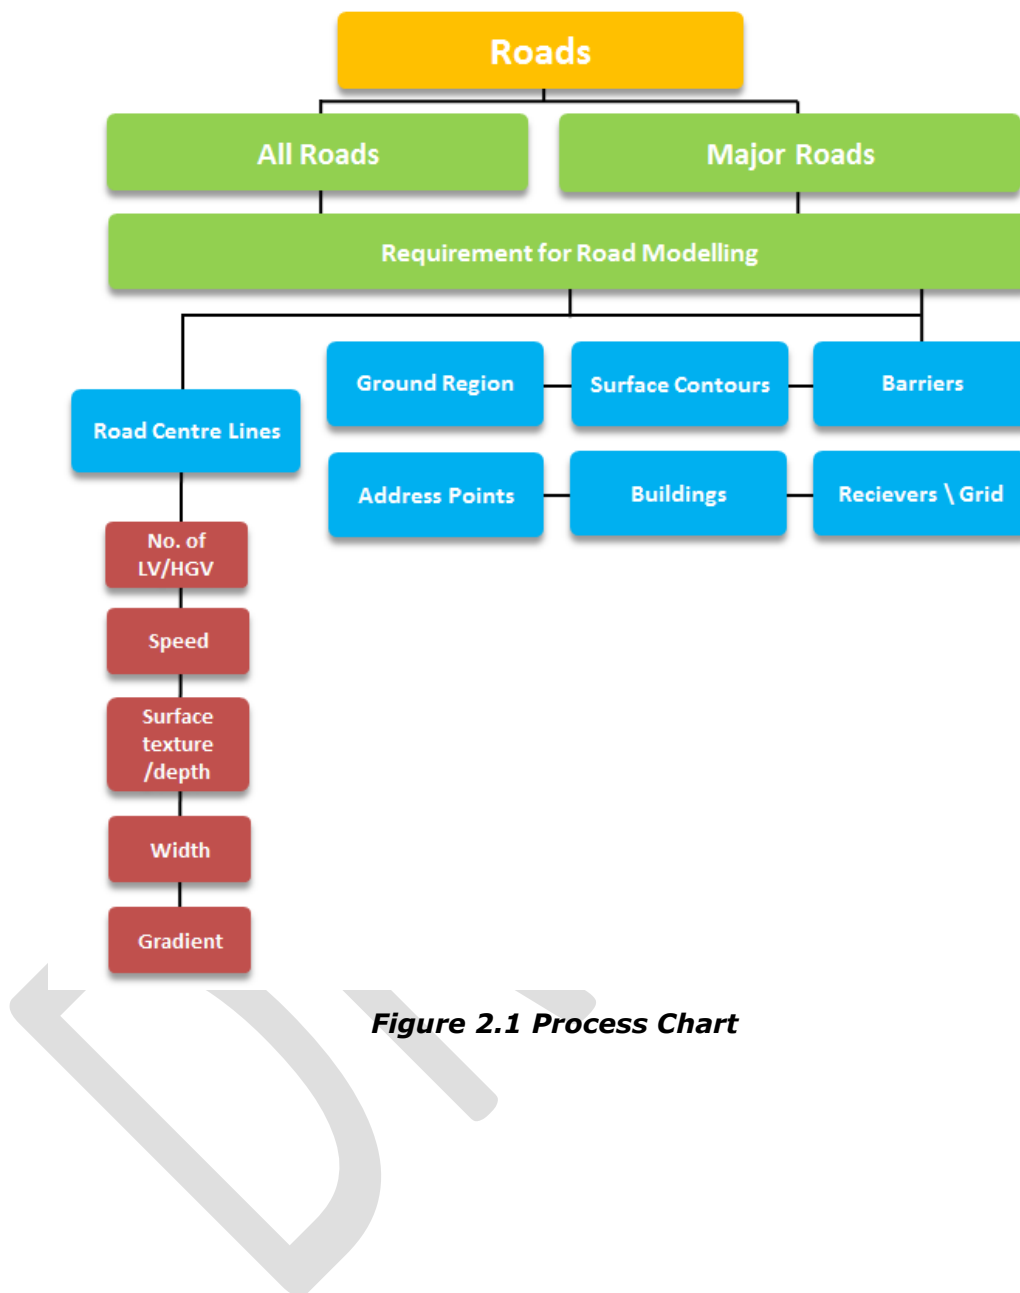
Roads

All Roads

Major Roads

Requirement for Road Modelling

Road Centre Lines

Ground Region

Surface Contours

Barriers

Address Points

Buildings

Recievers \ Grid

No. of LV/HGV

Speed

Surface texture /depth

Width

Gradient

Figure 2.1 Process Chart